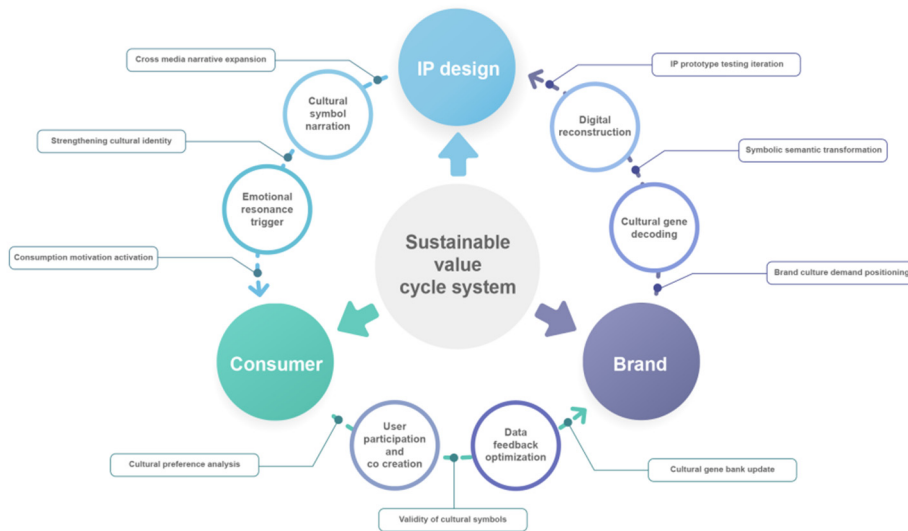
IP design

Cross media narrative expansion

Cultural symbol narration

Strengthening cultural identity

Emotional resonance trigger

Consumption motivation activation

IP prototype testing iteration

Digital reconstruction

Symbolic semantic transformation

Cultural gene decoding

Brand culture demand positioning

Sustainable value cycle system

Consumer

Brand

User participation and co creation

Data feedback optimization

Cultural preference analysis

Cultural gene bank update

Validity of cultural symbols